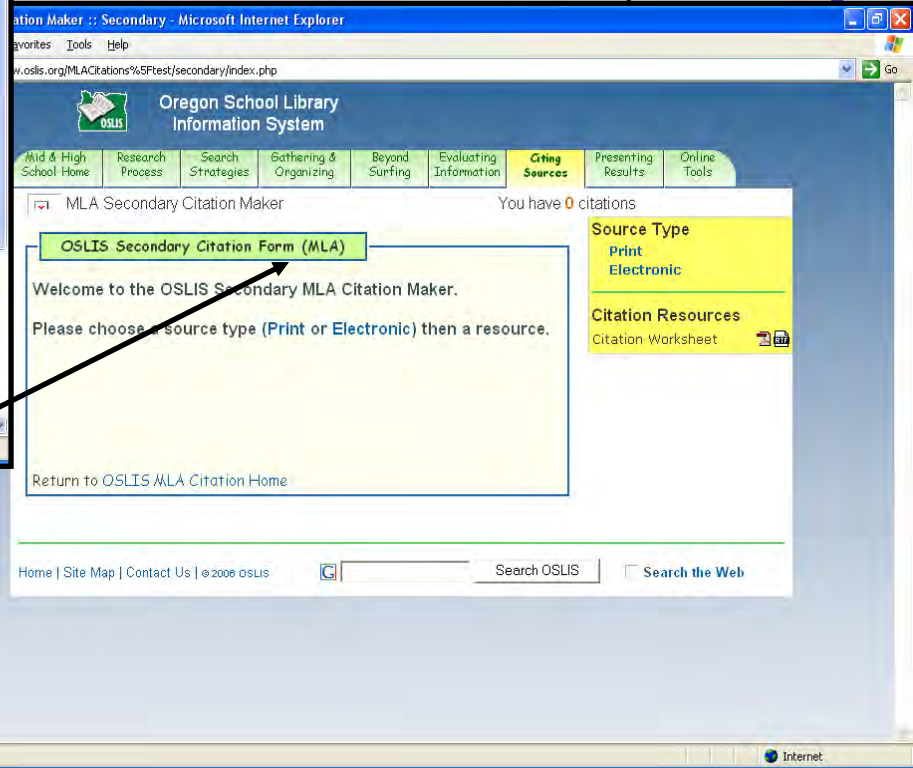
ation Maker :: Secondary - Microsoft Internet Explorer

avorites Tools Help

w.oslis.org/MLACitations%5Ftest/secondary/index.php

Go

OSLIS

Oregon School Library Information System

Mid & High School Home | Research Process | Search Strategies | Gathering & Organizing | Beyond Surfing | Evaluating Information | Citing Sources | Presenting Results | Online Tools

MLA Secondary Citation Maker

You have 0 citations

OSLIS Secondary Citation Form (MLA)

Welcome to the OSLIS Secondary MLA Citation Maker.

Please choose a source type (Print or Electronic) then a resource.

Return to OSLIS MLA Citation Home

Source Type
Print
Electronic

Citation Resources
Citation Worksheet

Home | Site Map | Contact Us | ©2006 OSLIS

G

Search OSLIS

Search the Web

Internet